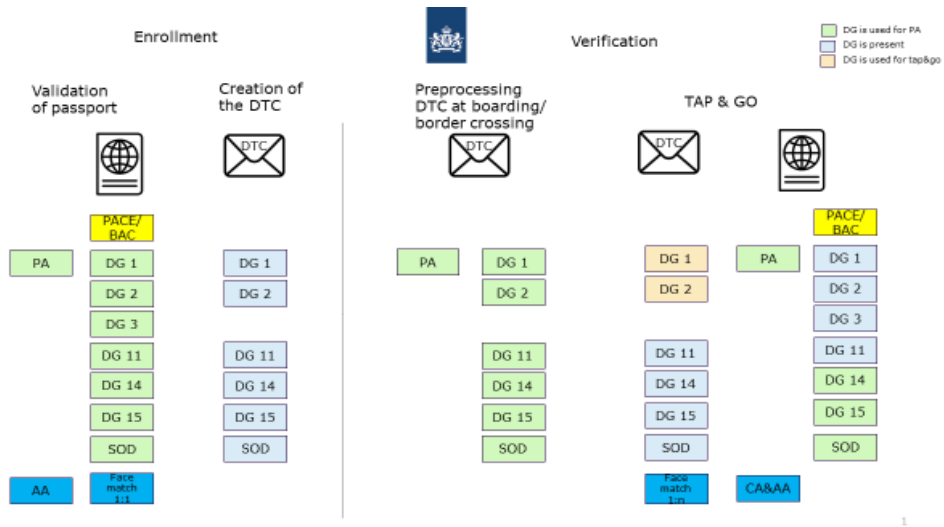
Enrollment

Verification

DG is used for PA
DG is present
DG is used for tap&go

Validation of passport

Creation of the DTC

Preprocessing DTC at boarding/ border crossing

TAP & GO

DTC

DTC

DTC

PACE/ BAC

PA

DG 1
DG 2
DG 3
DG 11
DG 14
DG 15
SOD

DG 1
DG 2
DG 11
DG 14
DG 15
SOD

PA

DG 1
DG 2
DG 11
DG 14
DG 15
SOD

DG 1
DG 2
DG 11
DG 14
DG 15
SOD

PA

PACE/ BAC

DG 1
DG 2
DG 3
DG 11
DG 14
DG 15
SOD

AA

Face match 1:1

Face match 1:n

CA&AA

1